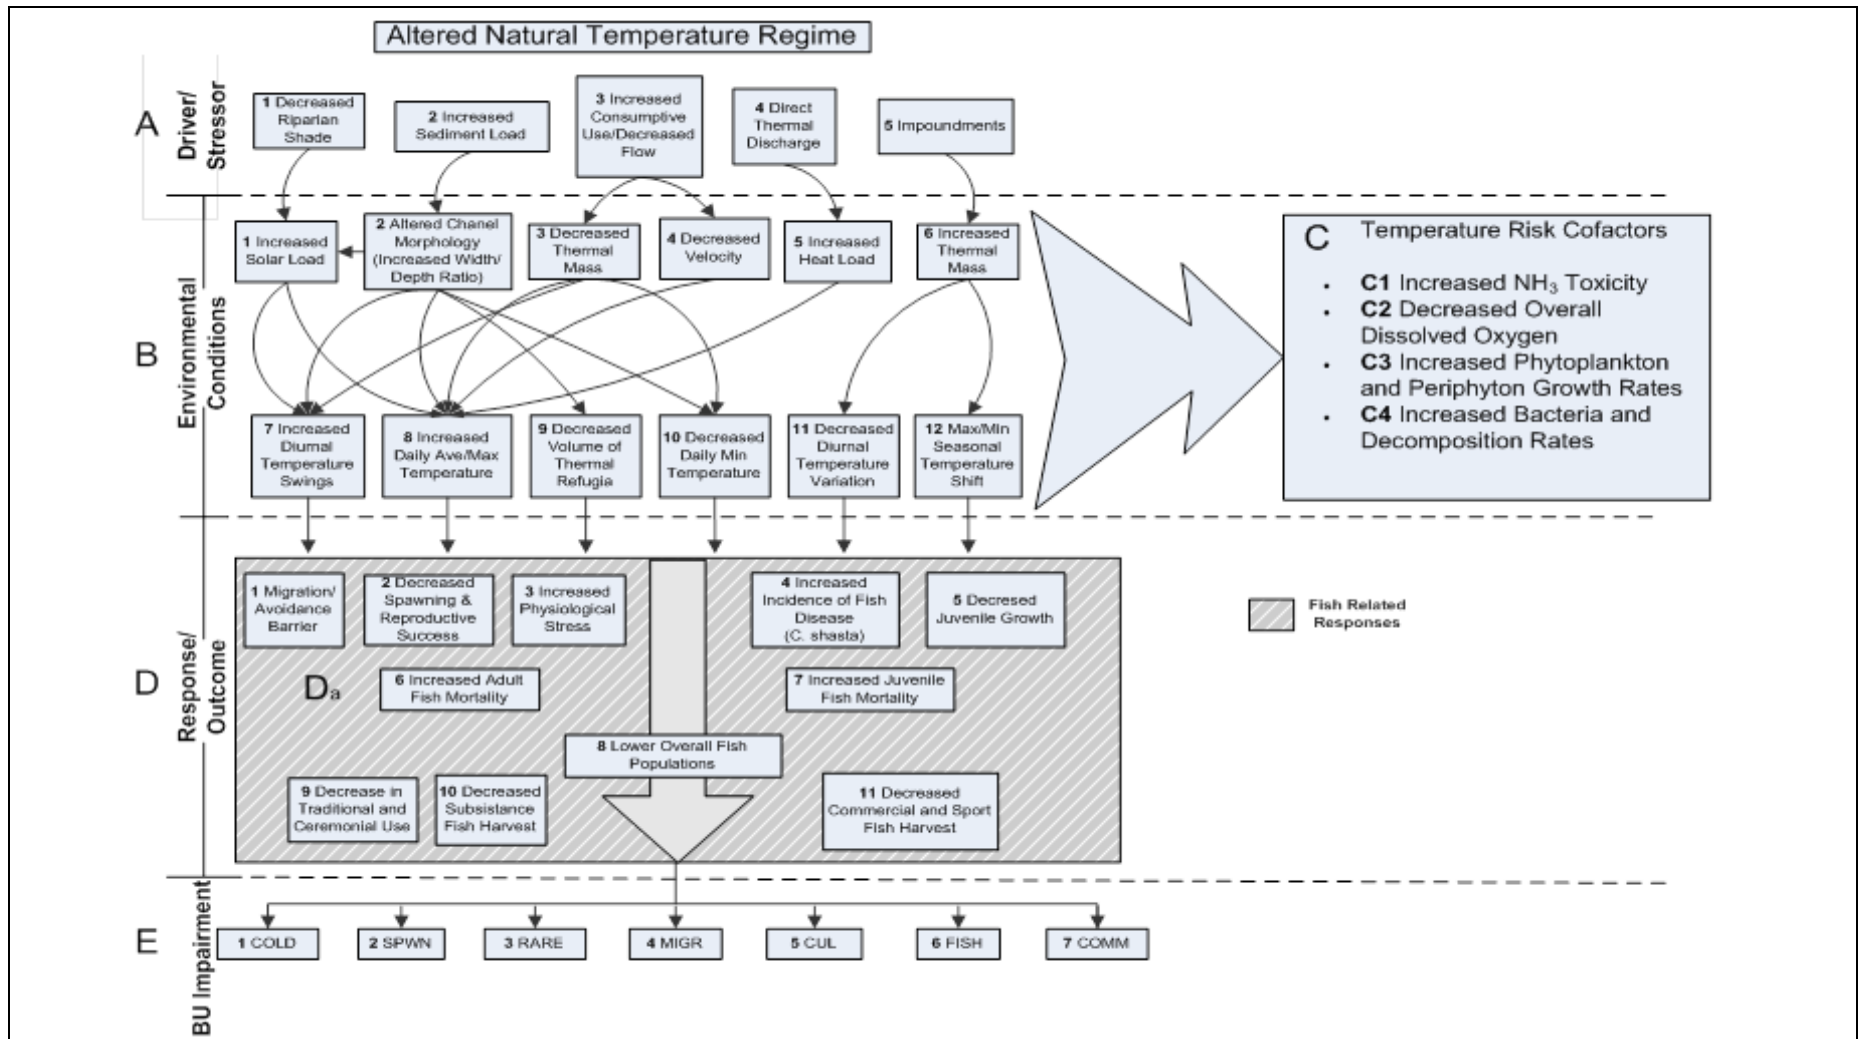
Altered Natural Temperature Regime

A

Driver/ Stressor

1 Decreased Riparian Shade

2 Increased Sediment Load

3 Increased Consumptive Use/Decreased Flow

4 Direct Thermal Discharge

5 Impoundments

B

Environmental Conditions

1 Increased Solar Load

2 Altered Chanel Morphology (Increased Width/ Depth Ratio)

3 Decreased Thermal Mass

4 Decreased Velocity

5 Increased Heat Load

6 Increased Thermal Mass

7 Increased Diurnal Temperature Swings

8 Increased Daily Ave/Max Temperature

9 Decreased Volume of Thermal Refugia

10 Decreased Daily Min Temperature

11 Decreased Diurnal Temperature Variation

12 Max/Min Seasonal Temperature Shift

C

Temperature Risk Cofactors

• C1 Increased $NH_3$ Toxicity
• C2 Decreased Overall Dissolved Oxygen
• C3 Increased Phytoplankton and Periphyton Growth Rates
• C4 Increased Bacteria and Decomposition Rates

D

Response/ Outcome

1 Migration/ Avoidance Barrier

2 Decreased Spawning & Reproductive Success

3 Increased Physiological Stress

4 Increased Incidence of Fish Disease (C. shasta)

5 Decresed Juvenile Growth

Fish Related Responses

Da

6 Increased Adult Fish Mortality

7 Increased Juvenile Fish Mortality

8 Lower Overall Fish Populations

9 Decrease in Traditional and Ceremonial Use

10 Decreased Subsistance Fish Harvest

11 Decreased Commercial and Sport Fish Harvest

E

BU Impairment

1 COLD

2 SPWN

3 RARE

4 MIGR

5 CUL

6 FISH

7 COMM